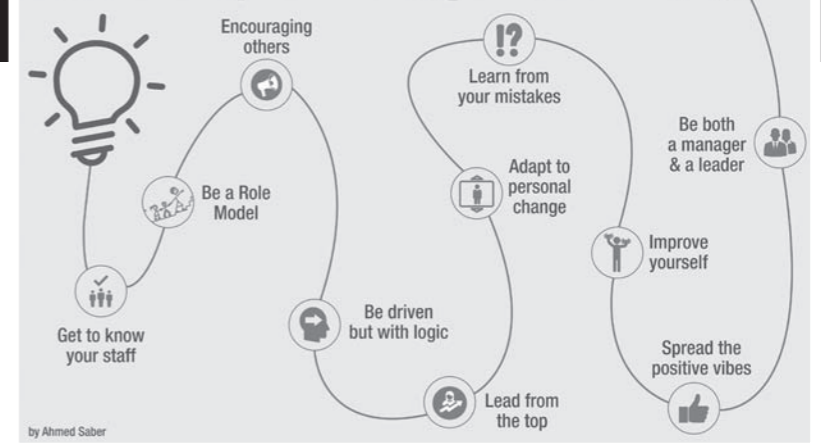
Encouraging others

!?

Learn from your mistakes

Be both a manager & a leader

Be a Role Model

Adapt to personal change

Improve yourself

Be driven but with logic

Get to know your staff

Spread the positive vibes

Lead from the top

by Ahmed Saber